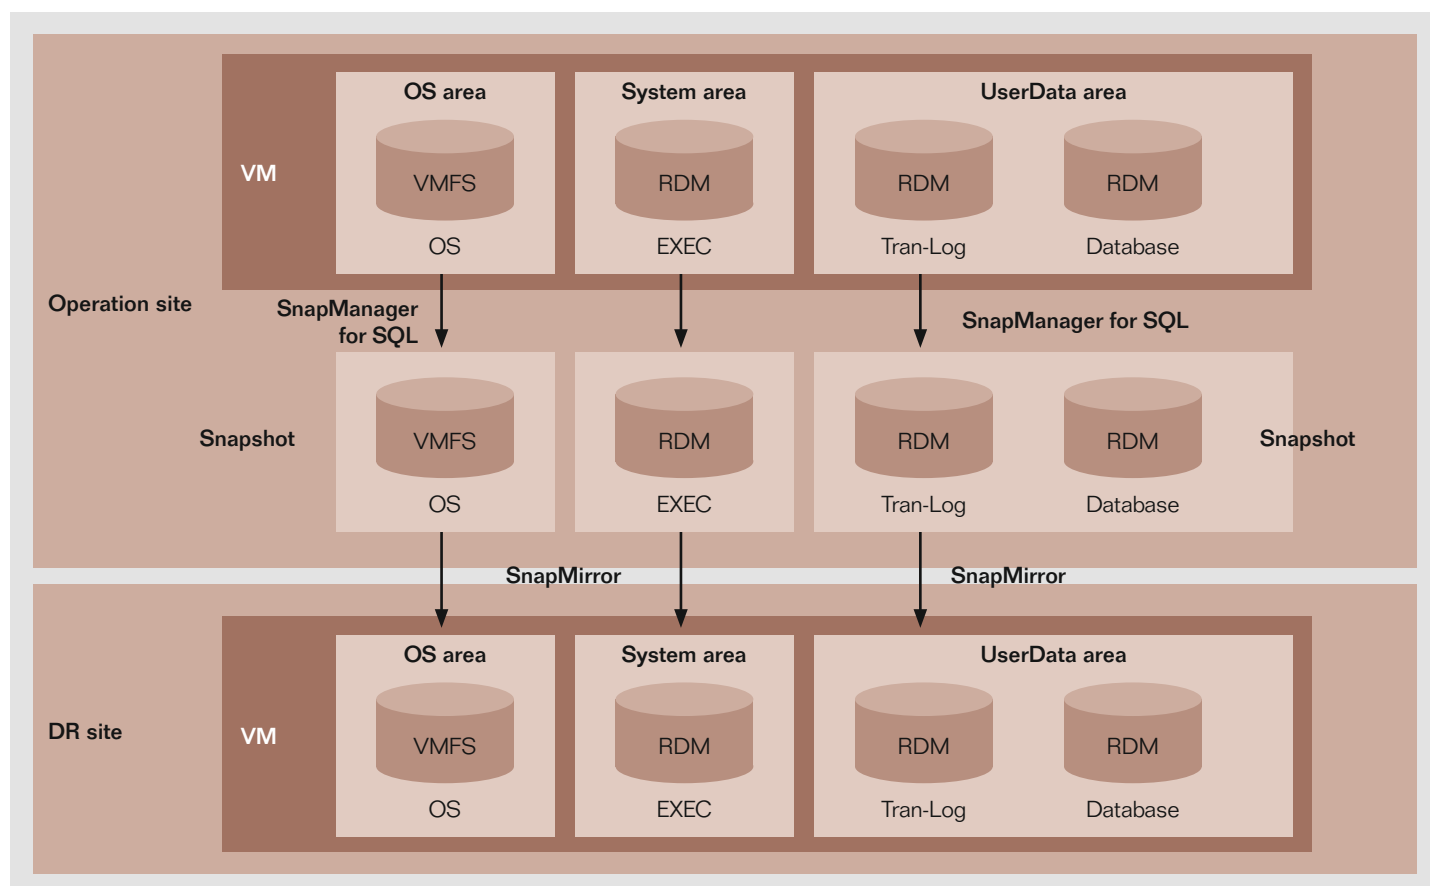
VM

OS area

VMFS

OS

System area

RDM

EXEC

UserData area

RDM

Tran-Log

RDM

Database

Operation site

SnapManager for SQL

SnapManager for SQL

Snapshot

VMFS

OS

RDM

EXEC

RDM

Tran-Log

RDM

Database

Snapshot

SnapMirror

SnapMirror

DR site

VM

OS area

VMFS

OS

System area

RDM

EXEC

UserData area

RDM

Tran-Log

RDM

Database